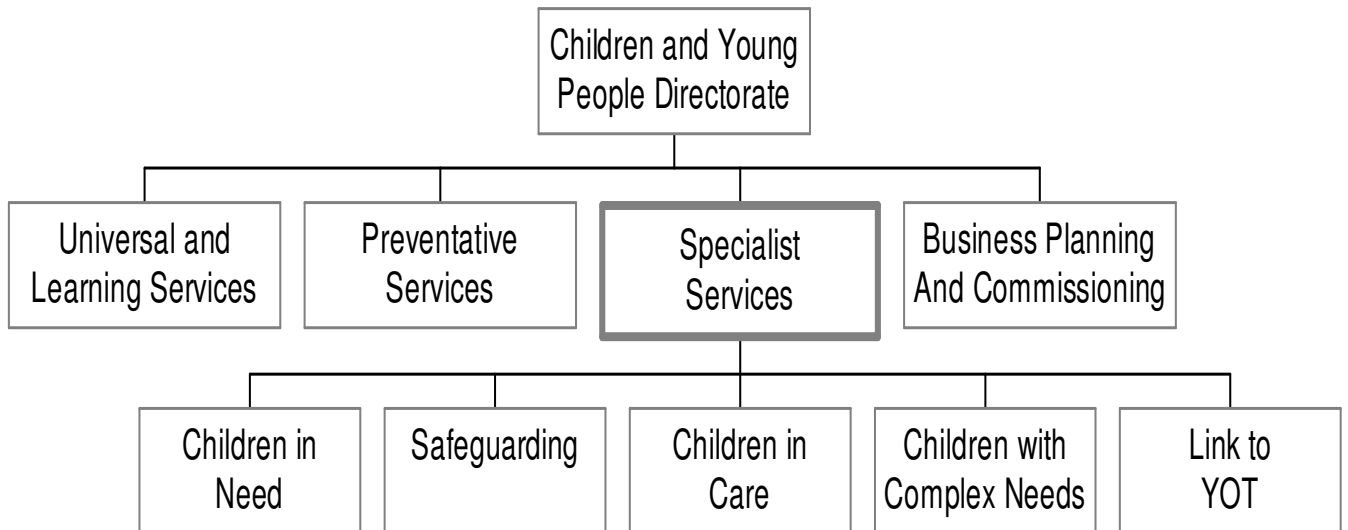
Children and Young People Directorate

Universal and Learning Services

Preventative Services

Specialist Services

Business Planning And Commissioning

Children in Need

Safeguarding

Children in Care

Children with Complex Needs

Link to YOT